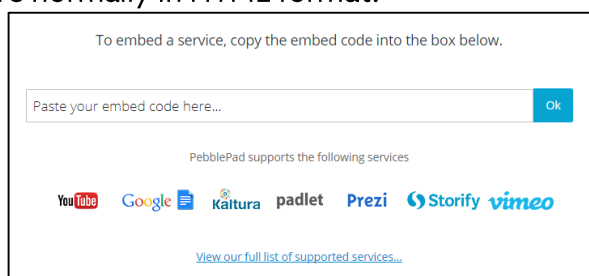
are normally in HTML format.

To embed a service, copy the embed code into the box below.

Paste your embed code here...

Ok

PebblePad supports the following services

YouTube Google Kaltura padlet Prezi Storify vimeo

View our full list of supported services...